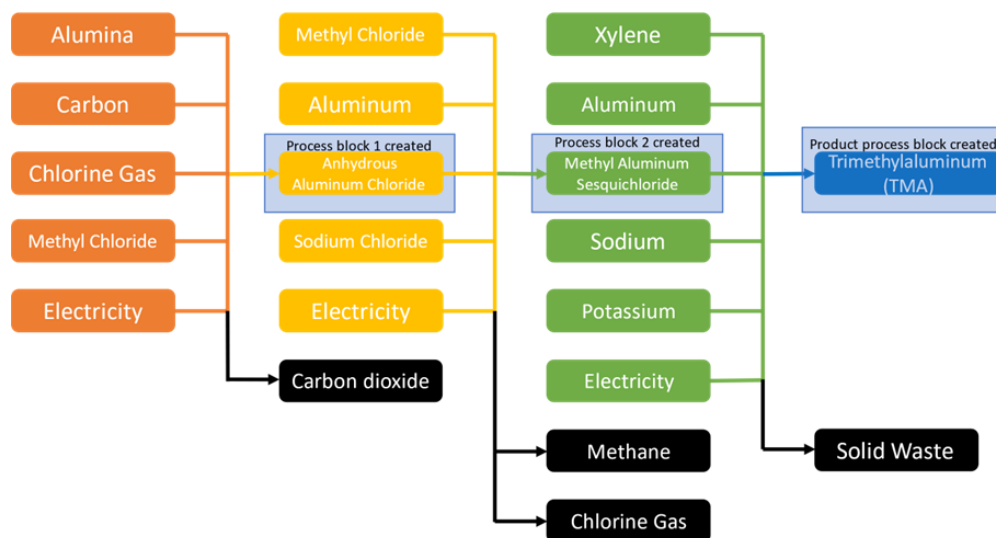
Alumina

Carbon

Chlorine Gas

Methyl Chloride

Electricity

Methyl Chloride

Aluminum

Process block 1 created

Anhydrous Aluminum Chloride

Sodium Chloride

Electricity

Carbon dioxide

Xylene

Aluminum

Process block 2 created

Methyl Aluminum Sesquichloride

Sodium

Potassium

Electricity

Methane

Chlorine Gas

Product process block created

Trimethylaluminum (TMA)

Solid Waste